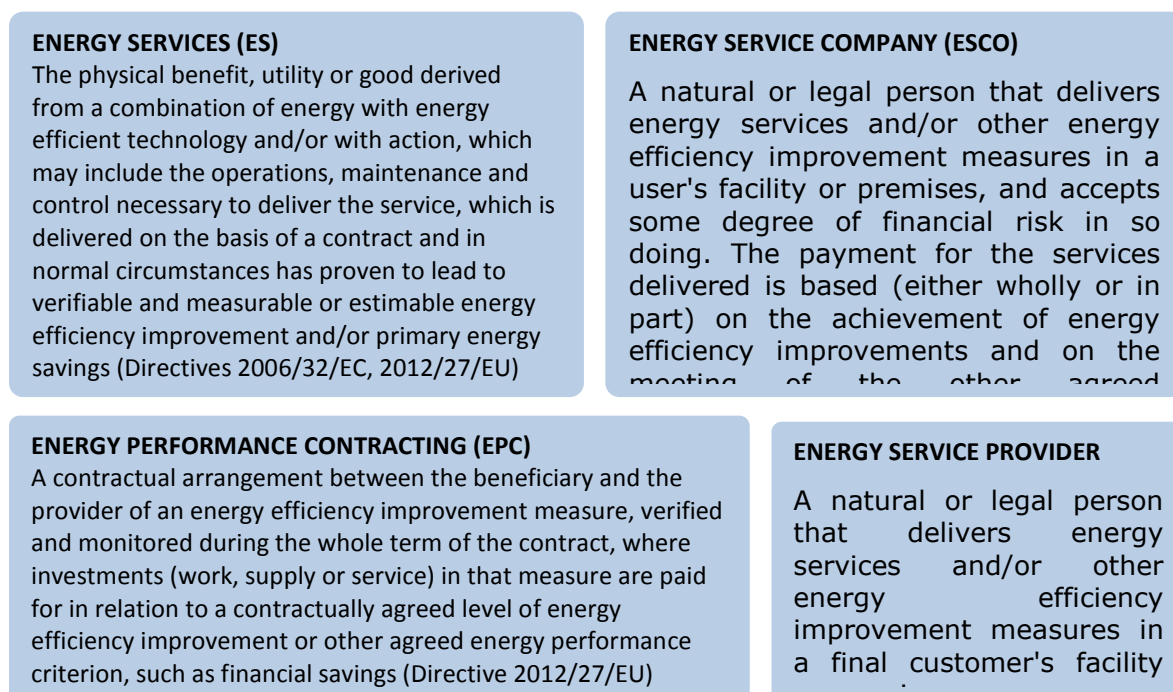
ENERGY SERVICES (ES)
The physical benefit, utility or good derived from a combination of energy with energy efficient technology and/or with action, which may include the operations, maintenance and control necessary to deliver the service, which is delivered on the basis of a contract and in normal circumstances has proven to lead to verifiable and measurable or estimable energy efficiency improvement and/or primary energy savings (Directives 2006/32/EC, 2012/27/EU)

ENERGY SERVICE COMPANY (ESCO)
A natural or legal person that delivers energy services and/or other energy efficiency improvement measures in a user's facility or premises, and accepts some degree of financial risk in so doing. The payment for the services delivered is based (either wholly or in part) on the achievement of energy efficiency improvements and on the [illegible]

ENERGY PERFORMANCE CONTRACTING (EPC)
A contractual arrangement between the beneficiary and the provider of an energy efficiency improvement measure, verified and monitored during the whole term of the contract, where investments (work, supply or service) in that measure are paid for in relation to a contractually agreed level of energy efficiency improvement or other agreed energy performance criterion, such as financial savings (Directive 2012/27/EU)

ENERGY SERVICE PROVIDER
A natural or legal person that delivers energy services and/or other energy efficiency improvement measures in a final customer's facility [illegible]